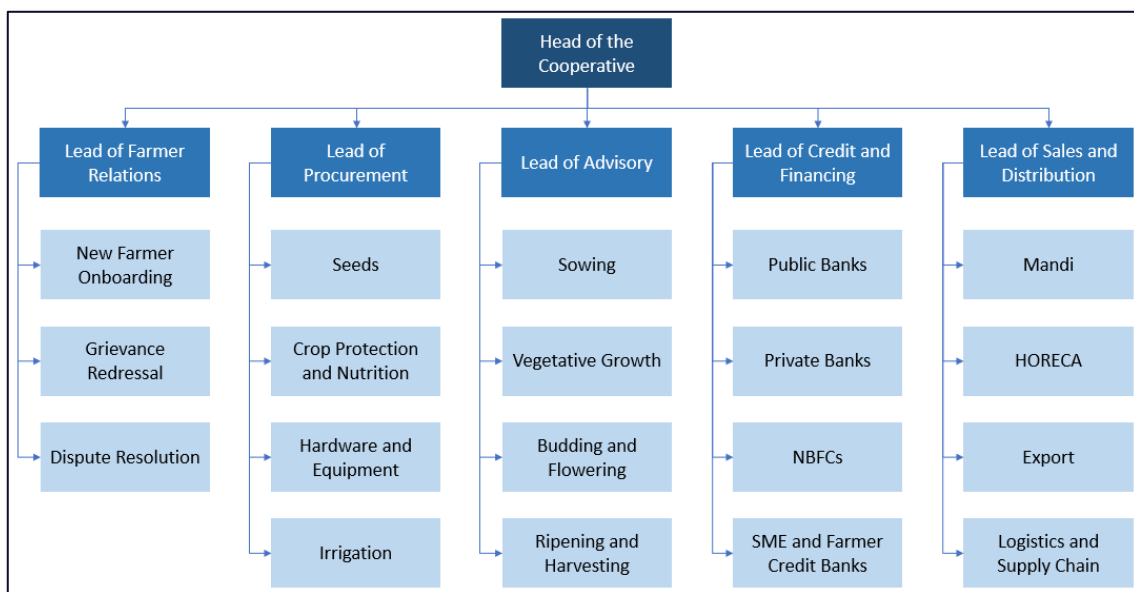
Head of the Cooperative

Lead of Farmer Relations

New Farmer Onboarding

Grievance Redressal

Dispute Resolution

Lead of Procurement

Seeds

Crop Protection and Nutrition

Hardware and Equipment

Irrigation

Lead of Advisory

Sowing

Vegetative Growth

Budding and Flowering

Ripening and Harvesting

Lead of Credit and Financing

Public Banks

Private Banks

NBFCs

SME and Farmer Credit Banks

Lead of Sales and Distribution

Mandi

HORECA

Export

Logistics and Supply Chain